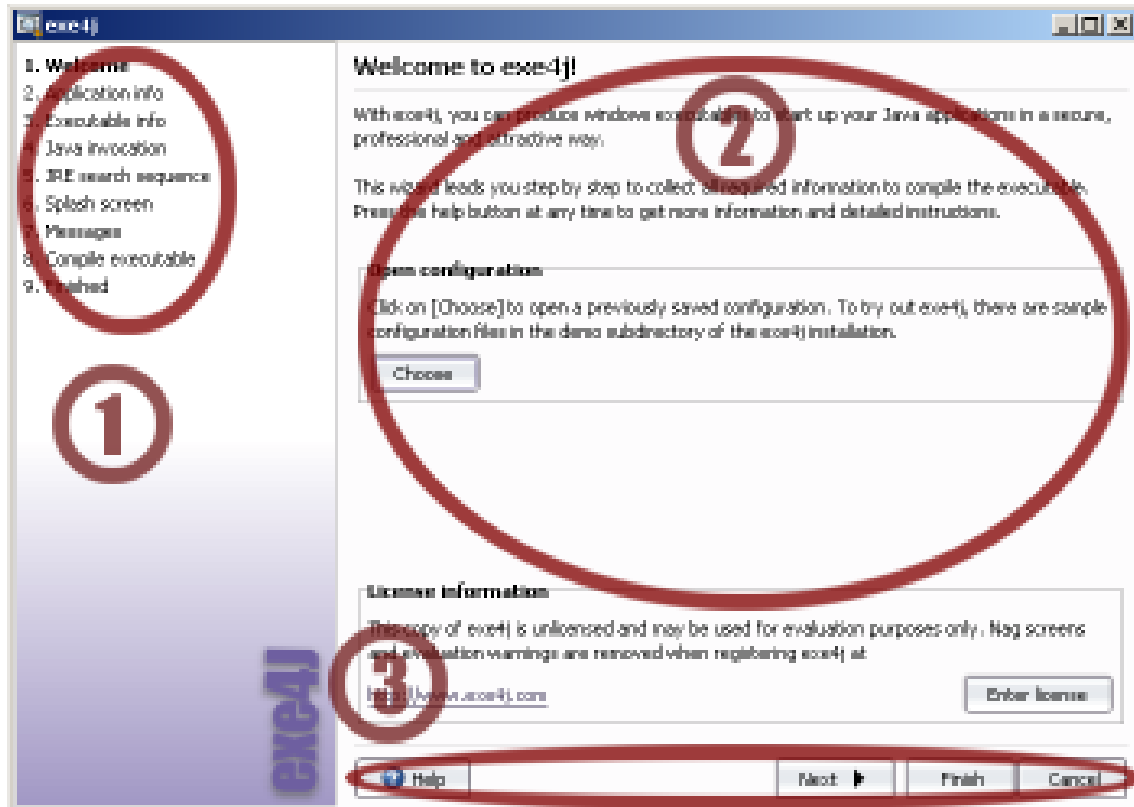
exe4j

1. Welcome
2. Application info
3. Executable info
4. Java invocation
5. JRE search sequence
6. Splash screen
7. Messages
8. Compile executable
9. Finished

①

Welcome to exe4j!

With exe4j, you can produce windows executables to start up your Java applications in a secure, professional and attractive way.

②

This wizard leads you step by step to collect all required information to compile the executable. Press the help button at any time to get more information and detailed instructions.

Open configuration

Click on [Choose] to open a previously saved configuration. To try out exe4j, there are sample configuration files in the demo subdirectory of the exe4j installation.

Choose

License information

This copy of exe4j is unlicensed and may be used for evaluation purposes only. Nag screens and evaluation warnings are removed when registering exe4j at

③

http://www.exe4j.com

Enter license

exe4j

Help

Next

Finish

Cancel